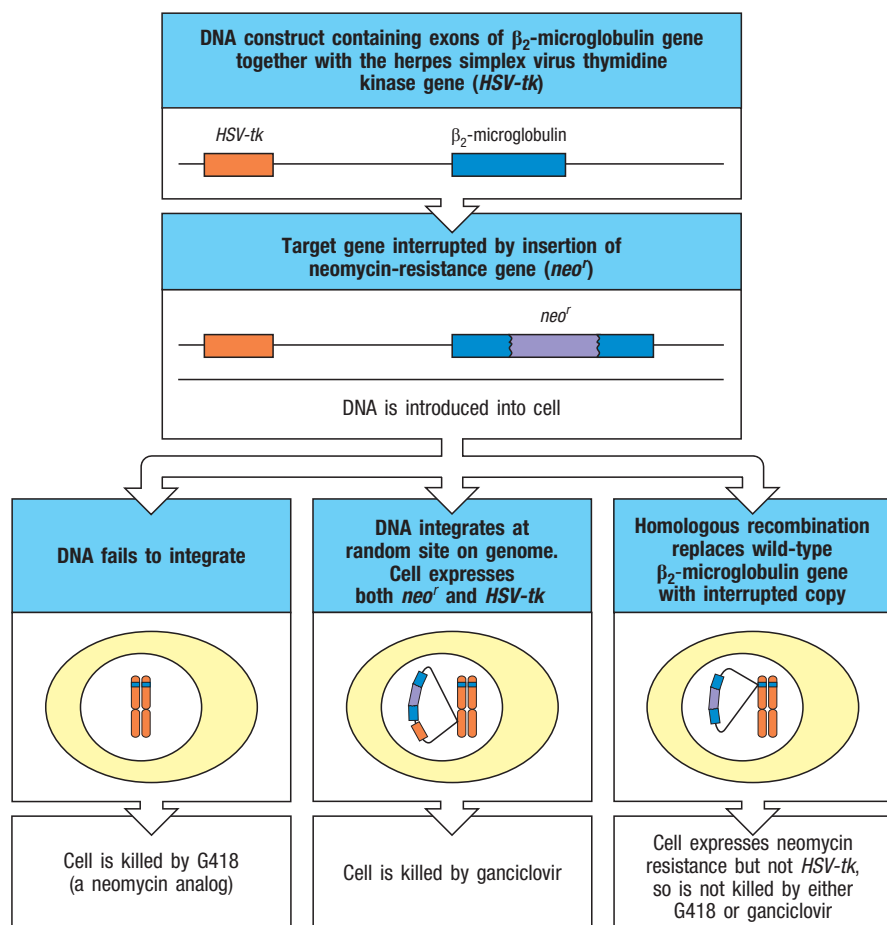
DNA construct containing exons of $\beta_2$-microglobulin gene together with the herpes simplex virus thymidine kinase gene (*HSV-tk*)

*HSV-tk*

$\beta_2$-microglobulin

Target gene interrupted by insertion of neomycin-resistance gene (*neo$^r$*)

*neo$^r$*

DNA is introduced into cell

DNA fails to integrate

DNA integrates at random site on genome. Cell expresses both *neo$^r$* and *HSV-tk*

Homologous recombination replaces wild-type $\beta_2$-microglobulin gene with interrupted copy

Cell is killed by G418 (a neomycin analog)

Cell is killed by ganciclovir

Cell expresses neomycin resistance but not *HSV-tk*, so is not killed by either G418 or ganciclovir